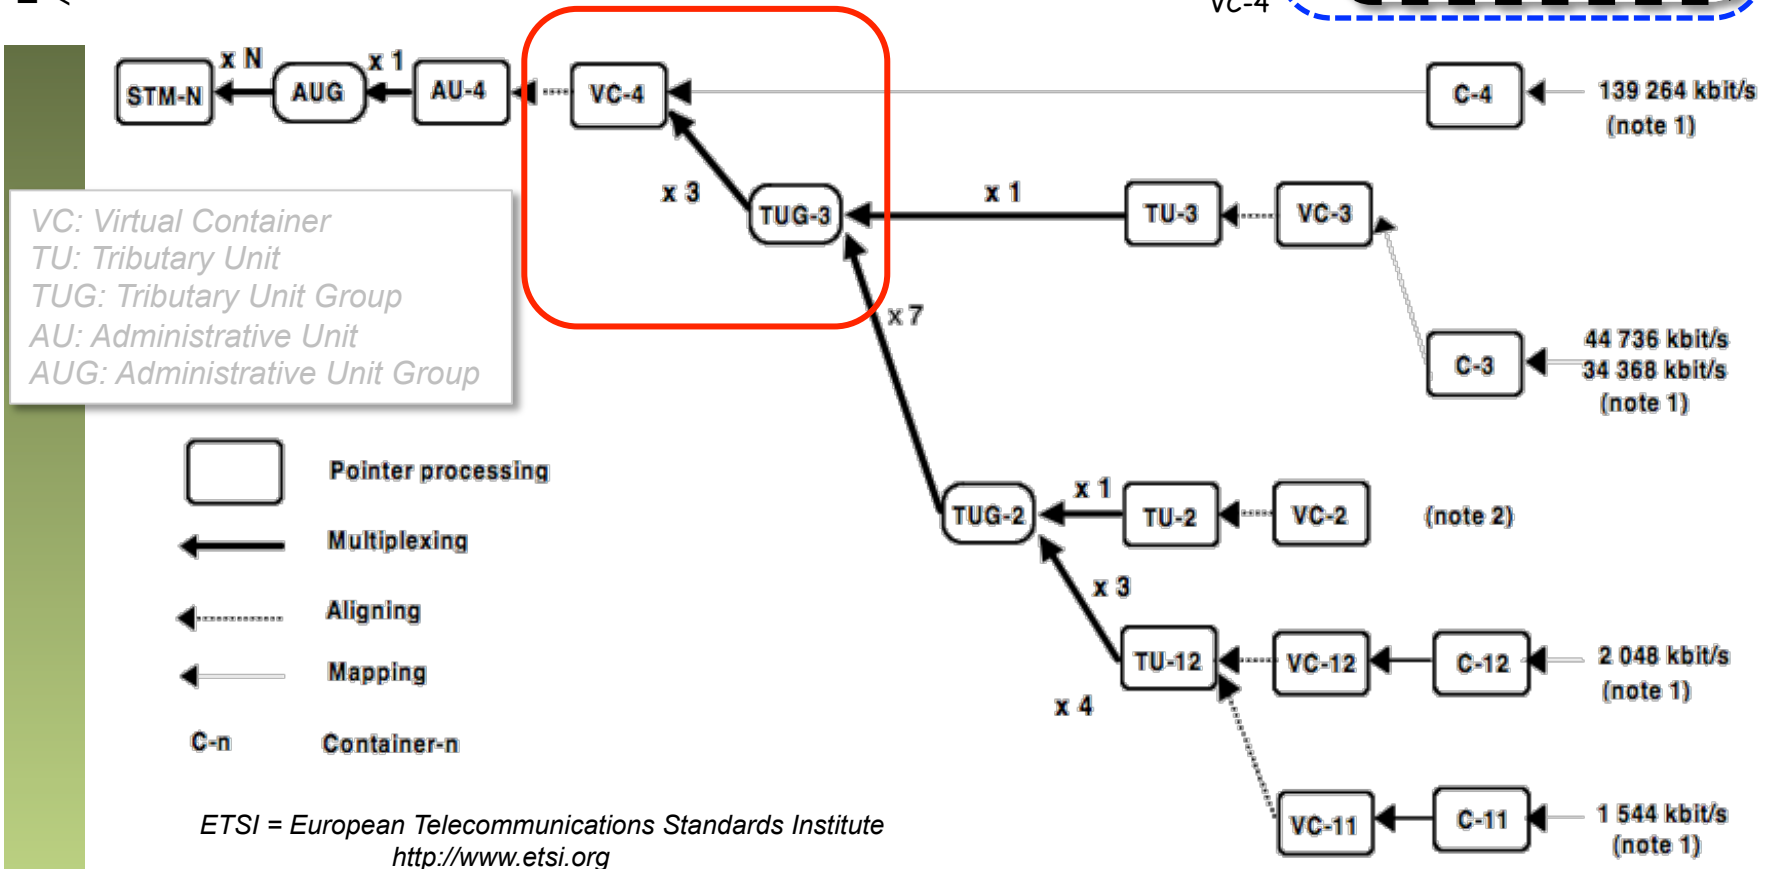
VC-4

STM-N
x N
AUG
x 1
AU-4
VC-4
C-4
139 264 kbit/s (note 1)

x 3
TUG-3
x 1
TU-3
VC-3

VC: Virtual Container
TU: Tributary Unit
TUG: Tributary Unit Group
AU: Administrative Unit
AUG: Administrative Unit Group

x 7
C-3
44 736 kbit/s
34 368 kbit/s
(note 1)

Pointer processing
Multiplexing
Aligning
Mapping
C-n Container-n

TUG-2
x 1
TU-2
VC-2
(note 2)
x 3
TU-12
VC-12
C-12
2 048 kbit/s (note 1)
x 4
VC-11
C-11
1 544 kbit/s (note 1)

ETSI = European Telecommunications Standards Institute
http://www.etsi.org